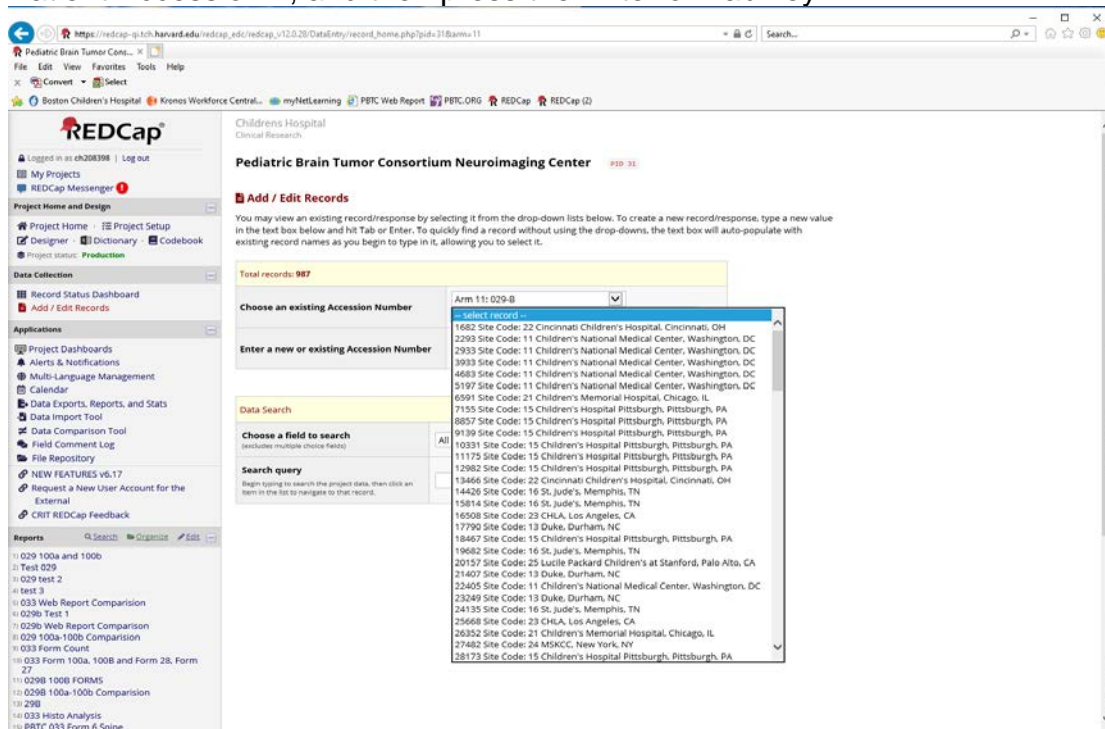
https://redcap-qi.tch.harvard.edu/redcap_edc/redcap_v12.0.28/DataEntry/record_home.php?pid=31&arm=11

Search...

Pediatric Brain Tumor Cons... ×

File Edit View Favorites Tools Help

Convert Select

Boston Children's Hospital Kronos Workforce Central... myNetLearning PBTC Web Report PBTC.ORG REDCap REDCap (2)

REDCap

Logged in as ch208398 | Log out

My Projects

REDCap Messenger

Project Home and Design

Project Home · Project Setup

Designer · Dictionary · Codebook

Project status: Production

Data Collection

Record Status Dashboard

Add / Edit Records

Applications

Project Dashboards

Alerts & Notifications

Multi-Language Management

Calendar

Data Exports, Reports, and Stats

Data Import Tool

Data Comparison Tool

Field Comment Log

File Repository

NEW FEATURES v6.17

Request a New User Account for the External

CRIT REDCap Feedback

Reports Search Organize Edit

1) 029 100a and 100b
2) Test 029
3) 029 test 2
4) test 3
5) 033 Web Report Comparision
6) 029b Test 1
7) 029b Web Report Comparison
8) 029 100a-100b Comparision
9) 033 Form Count
10) 033 Form 100a, 100B and Form 28, Form 27
11) 029B 100B FORMS
12) 029B 100a-100b Comparision
13) 29B
14) 033 Histo Analysis
15) PBTC 033 Form 6 Spine

Childrens Hospital
Clinical Research

Pediatric Brain Tumor Consortium Neuroimaging Center PID 31

Add / Edit Records

You may view an existing record/response by selecting it from the drop-down lists below. To create a new record/response, type a new value in the text box below and hit Tab or Enter. To quickly find a record without using the drop-downs, the text box will auto-populate with existing record names as you begin to type in it, allowing you to select it.

Total records: 987

Choose an existing Accession Number

Arm 11: 029-B

Enter a new or existing Accession Number

Data Search

Choose a field to search
(excludes multiple choice fields)

All

Search query
Begin typing to search the project data, then click an item in the list to navigate to that record.

-- select record --
1682 Site Code: 22 Cincinnati Children's Hospital, Cincinnati, OH
2293 Site Code: 11 Children's National Medical Center, Washington, DC
2933 Site Code: 11 Children's National Medical Center, Washington, DC
3933 Site Code: 11 Children's National Medical Center, Washington, DC
4683 Site Code: 11 Children's National Medical Center, Washington, DC
5197 Site Code: 11 Children's National Medical Center, Washington, DC
6591 Site Code: 21 Children's Memorial Hospital, Chicago, IL
7155 Site Code: 15 Children's Hospital Pittsburgh, Pittsburgh, PA
8857 Site Code: 15 Children's Hospital Pittsburgh, Pittsburgh, PA
9139 Site Code: 15 Children's Hospital Pittsburgh, Pittsburgh, PA
10331 Site Code: 15 Children's Hospital Pittsburgh, Pittsburgh, PA
11175 Site Code: 15 Children's Hospital Pittsburgh, Pittsburgh, PA
12982 Site Code: 15 Children's Hospital Pittsburgh, Pittsburgh, PA
13466 Site Code: 22 Cincinnati Children's Hospital, Cincinnati, OH
14426 Site Code: 16 St. Jude's, Memphis, TN
15814 Site Code: 16 St. Jude's, Memphis, TN
16508 Site Code: 23 CHLA, Los Angeles, CA
17790 Site Code: 13 Duke, Durham, NC
18467 Site Code: 15 Children's Hospital Pittsburgh, Pittsburgh, PA
19682 Site Code: 16 St. Jude's, Memphis, TN
20157 Site Code: 25 Lucile Packard Children's at Stanford, Palo Alto, CA
21407 Site Code: 13 Duke, Durham, NC
22405 Site Code: 11 Children's National Medical Center, Washington, DC
23249 Site Code: 13 Duke, Durham, NC
24135 Site Code: 16 St. Jude's, Memphis, TN
25668 Site Code: 23 CHLA, Los Angeles, CA
26352 Site Code: 21 Children's Memorial Hospital, Chicago, IL
27482 Site Code: 24 MSKCC, New York, NY
28173 Site Code: 15 Children's Hospital Pittsburgh, Pittsburgh, PA